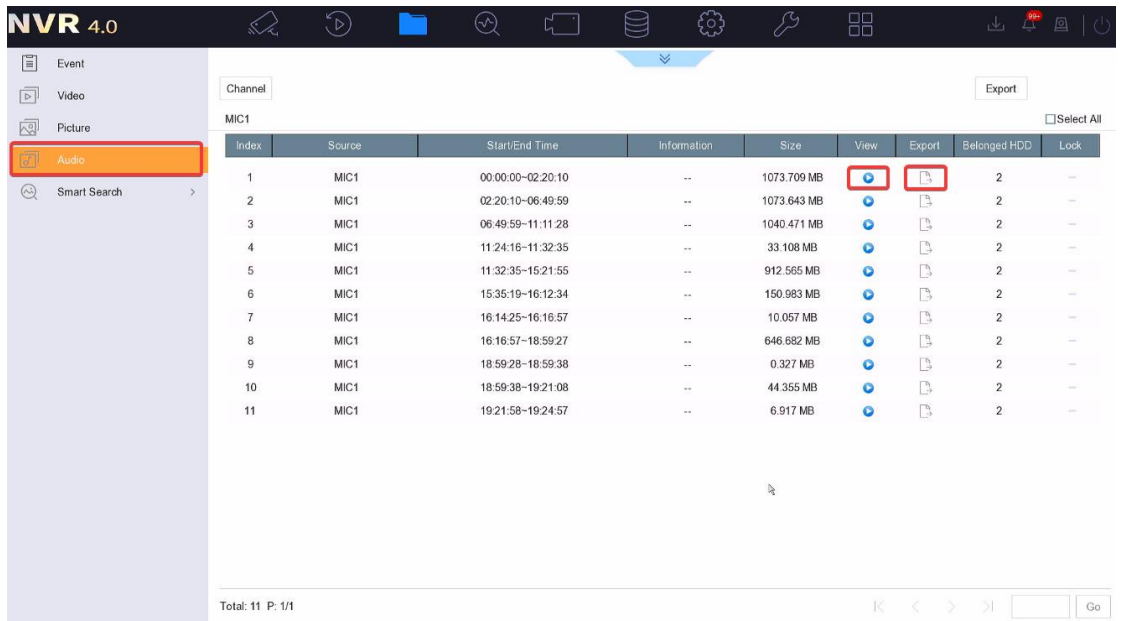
NVR 4.0

99+

Event
Video
Picture
Audio
Smart Search

Channel

Export

MIC1

Select All

| Index | Source | Start/End Time | Information | Size | View | Export | Belonged HDD | Lock |
|---|---|---|---|---|---|---|---|---|
| 1 | MIC1 | 00:00:00~02:20:10 | -- | 1073.709 MB | | | 2 | -- |
| 2 | MIC1 | 02:20:10~06:49:59 | -- | 1073.643 MB | | | 2 | -- |
| 3 | MIC1 | 06:49:59~11:11:28 | -- | 1040.471 MB | | | 2 | -- |
| 4 | MIC1 | 11:24:16~11:32:35 | -- | 33.108 MB | | | 2 | -- |
| 5 | MIC1 | 11:32:35~15:21:55 | -- | 912.565 MB | | | 2 | -- |
| 6 | MIC1 | 15:35:19~16:12:34 | -- | 150.983 MB | | | 2 | -- |
| 7 | MIC1 | 16:14:25~16:16:57 | -- | 10.057 MB | | | 2 | -- |
| 8 | MIC1 | 16:16:57~18:59:27 | -- | 646.682 MB | | | 2 | -- |
| 9 | MIC1 | 18:59:28~18:59:38 | -- | 0.327 MB | | | 2 | -- |
| 10 | MIC1 | 18:59:38~19:21:08 | -- | 44.355 MB | | | 2 | -- |
| 11 | MIC1 | 19:21:58~19:24:57 | -- | 6.917 MB | | | 2 | -- |

Total: 11 P: 1/1

Go